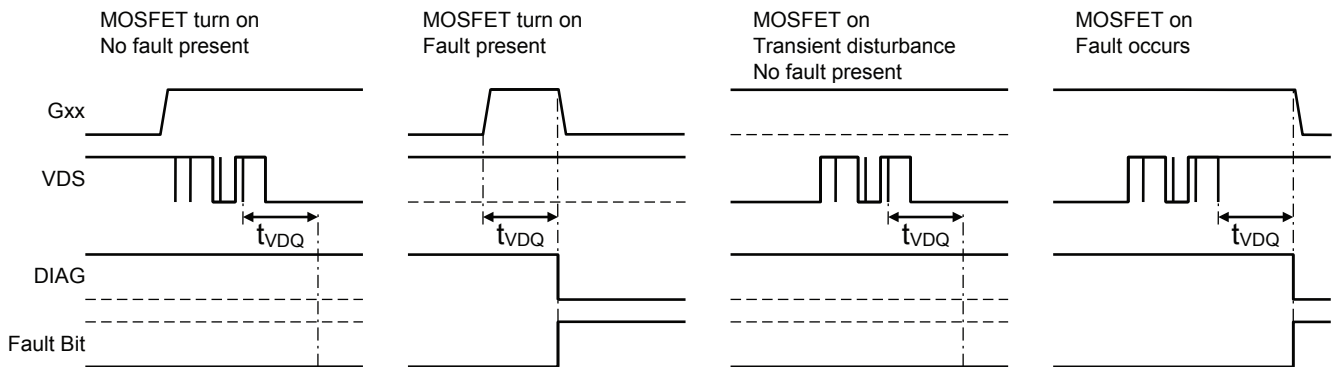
MOSFET turn on
No fault present

MOSFET turn on
Fault present

MOSFET on
Transient disturbance
No fault present

MOSFET on
Fault occurs

Gxx

VDS

$t_{VDQ}$

$t_{VDQ}$

$t_{VDQ}$

$t_{VDQ}$

DIAG

Fault Bit